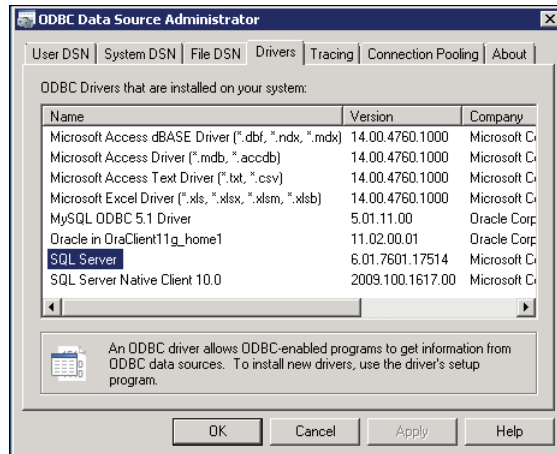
ODBC Data Source Administrator

User DSN | System DSN | File DSN | Drivers | Tracing | Connection Pooling | About

ODBC Drivers that are installed on your system:

| Name | Version | Company |
|---|---|---|
| Microsoft Access dBASE Driver (*.dbf, *.ndx, *.mdx) | 14.00.4760.1000 | Microsoft C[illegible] |
| Microsoft Access Driver (*.mdb, *.accdb) | 14.00.4760.1000 | Microsoft C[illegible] |
| Microsoft Access Text Driver (*.txt, *.csv) | 14.00.4760.1000 | Microsoft C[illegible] |
| Microsoft Excel Driver (*.xls, *.xlsx, *.xlsm, *.xlsb) | 14.00.4760.1000 | Microsoft C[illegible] |
| MySQL ODBC 5.1 Driver | 5.01.11.00 | Oracle Corp |
| Oracle in OraClient11g_home1 | 11.02.00.01 | Oracle Corp |
| SQL Server | 6.01.7601.17514 | Microsoft C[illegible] |
| SQL Server Native Client 10.0 | 2009.100.1617.00 | Microsoft C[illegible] |

An ODBC driver allows ODBC-enabled programs to get information from ODBC data sources. To install new drivers, use the driver's setup program.

OK | Cancel | Apply | Help